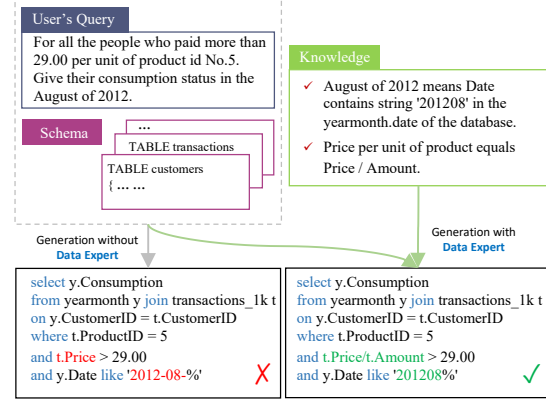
User's Query

For all the people who paid more than 29.00 per unit of product id No.5. Give their consumption status in the August of 2012.

Schema

...

TABLE transactions

TABLE customers
{ ... ...

Knowledge

✓ August of 2012 means Date contains string '201208' in the yearmonth.date of the database.

✓ Price per unit of product equals Price / Amount.

Generation without
Data Expert

Generation with
Data Expert

select y.Consumption
from yearmonth y join transactions_1k t
on y.CustomerID = t.CustomerID
where t.ProductID = 5
and t.Price > 29.00
and y.Date like '2012-08-%'
✗

select y.Consumption
from yearmonth y join transactions_1k t
on y.CustomerID = t.CustomerID
where t.ProductID = 5
and t.Price/t.Amount > 29.00
and y.Date like '201208%'
✓